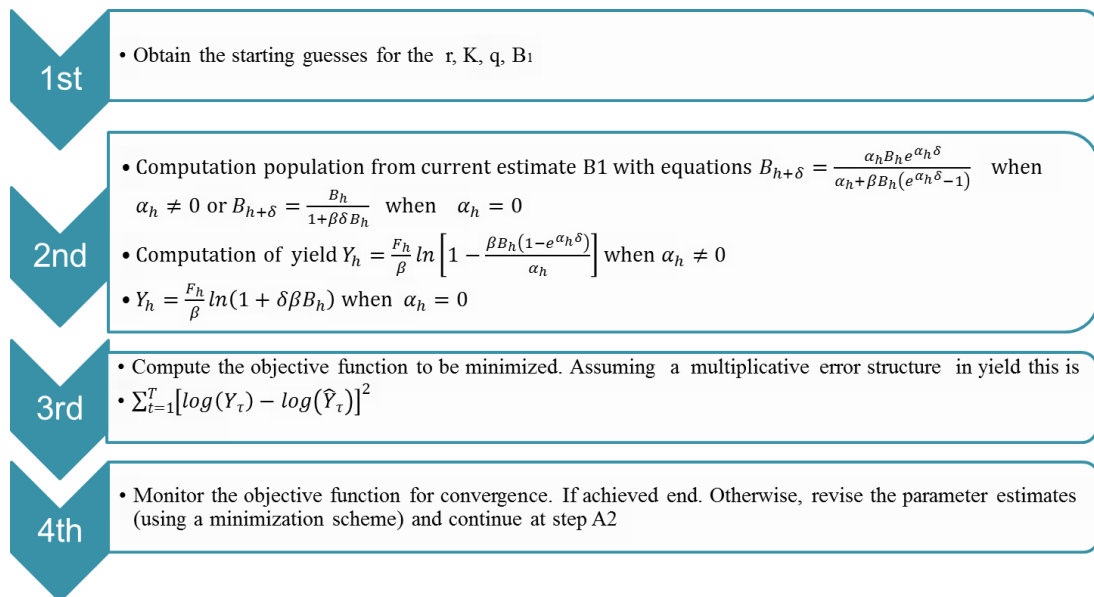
1st

• Obtain the starting guesses for the r, K, q, B1

2nd

• Computation population from current estimate B1 with equations $B_{h+\delta} = \frac{\alpha_h B_h e^{\alpha_h \delta}}{\alpha_h + \beta B_h (e^{\alpha_h \delta} - 1)}$ when $\alpha_h \neq 0$ or $B_{h+\delta} = \frac{B_h}{1+\beta\delta B_h}$ when $\alpha_h = 0$

• Computation of yield $Y_h = \frac{F_h}{\beta} ln\left[1 - \frac{\beta B_h(1-e^{\alpha_h \delta})}{\alpha_h}\right]$ when $\alpha_h \neq 0$

• $Y_h = \frac{F_h}{\beta} ln(1 + \delta\beta B_h)$ when $\alpha_h = 0$

3rd

• Compute the objective function to be minimized. Assuming a multiplicative error structure in yield this is

• $\sum_{t=1}^{T}\left[log(Y_\tau) - log(\hat{Y}_\tau)\right]^2$

4th

• Monitor the objective function for convergence. If achieved end. Otherwise, revise the parameter estimates (using a minimization scheme) and continue at step A2